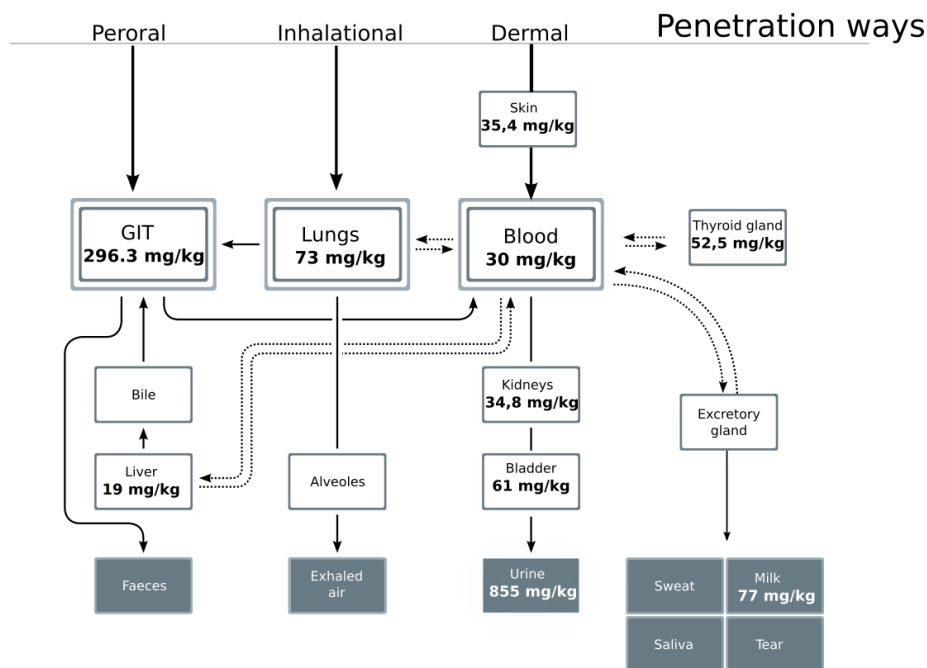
Penetration ways

Peroral

Inhalational

Dermal

Skin
35,4 mg/kg

GIT
296.3 mg/kg

Lungs
73 mg/kg

Blood
30 mg/kg

Thyroid gland
52,5 mg/kg

Bile

Liver
19 mg/kg

Alveoles

Kidneys
34,8 mg/kg

Bladder
61 mg/kg

Excretory gland

Faeces

Exhaled air

Urine
855 mg/kg

Sweat

Milk
77 mg/kg

Saliva

Tear